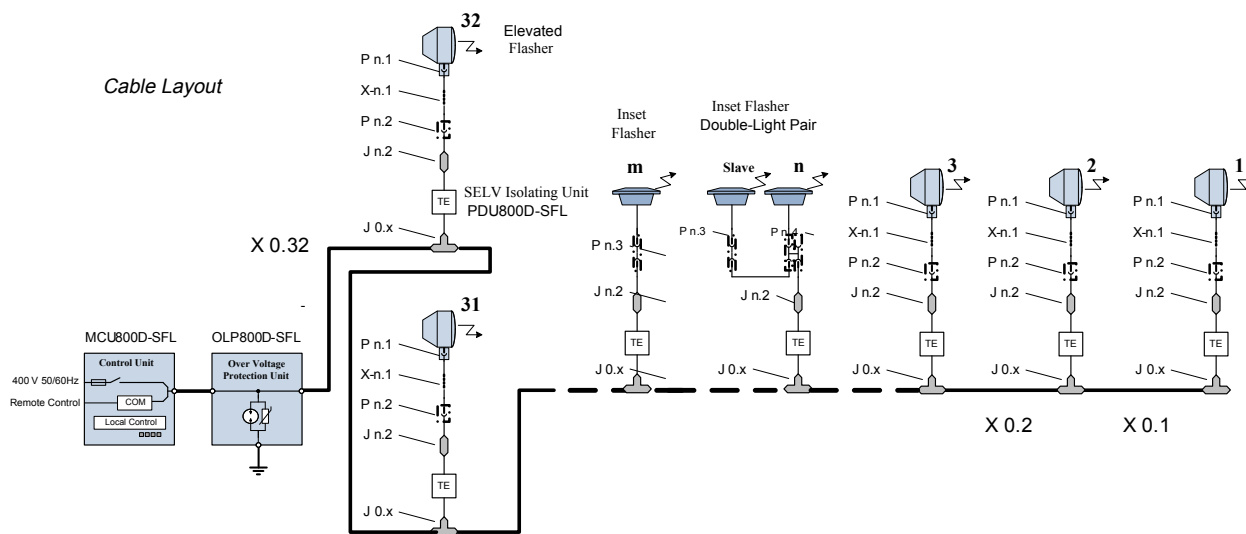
Cable Layout

32
Elevated Flasher
P n.1
X-n.1
P n.2
J n.2
TE
SELV Isolating Unit
PDU800D-SFL
J 0.x
X 0.32

-

MCU800D-SFL
Control Unit
400 V 50/60Hz
Remote Control
COM
Local Control

OLP800D-SFL
Over Voltage Protection Unit

31
P n.1
X-n.1
P n.2
J n.2
TE
J 0.x

Inset Flasher
m
P n.3
J n.2
TE
J 0.x

Inset Flasher
Double-Light Pair
Slave
n
P n.3
P n.4
J n.2
TE
J 0.x

3
P n.1
X-n.1
P n.2
J n.2
TE
J 0.x

2
P n.1
X-n.1
P n.2
J n.2
TE
J 0.x
X 0.2

1
P n.1
X-n.1
P n.2
J n.2
TE
J 0.x
X 0.1